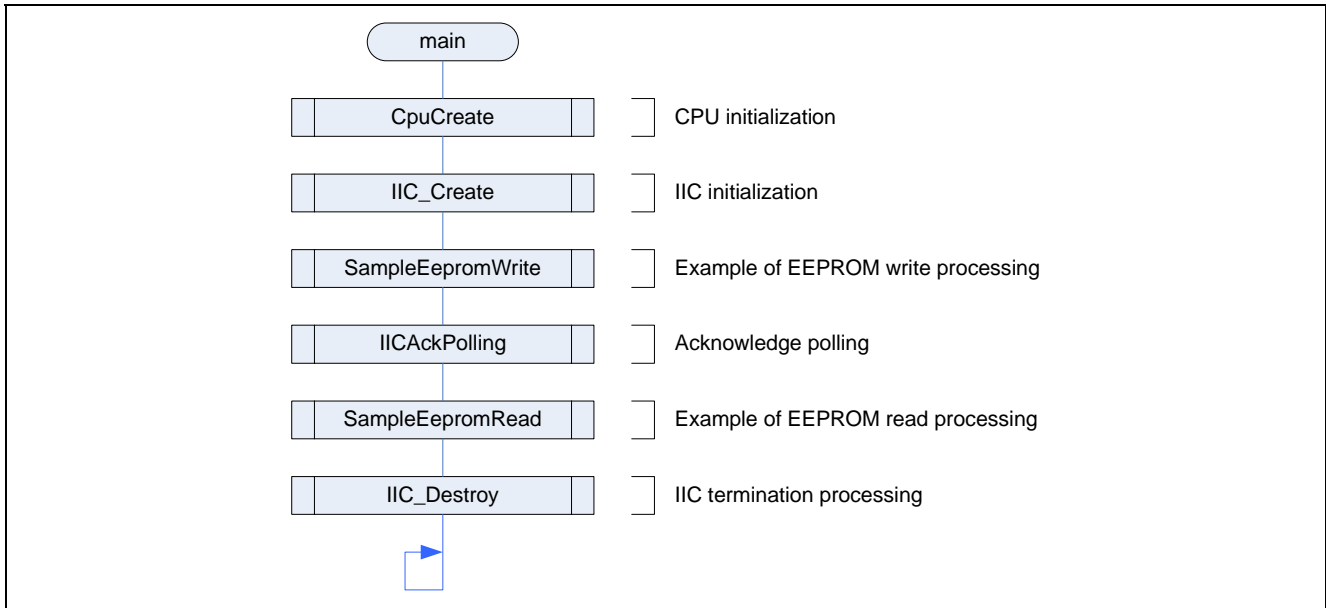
main

CpuCreate
CPU initialization

IIC_Create
IIC initialization

SampleEepromWrite
Example of EEPROM write processing

IICAckPolling
Acknowledge polling

SampleEepromRead
Example of EEPROM read processing

IIC_Destroy
IIC termination processing